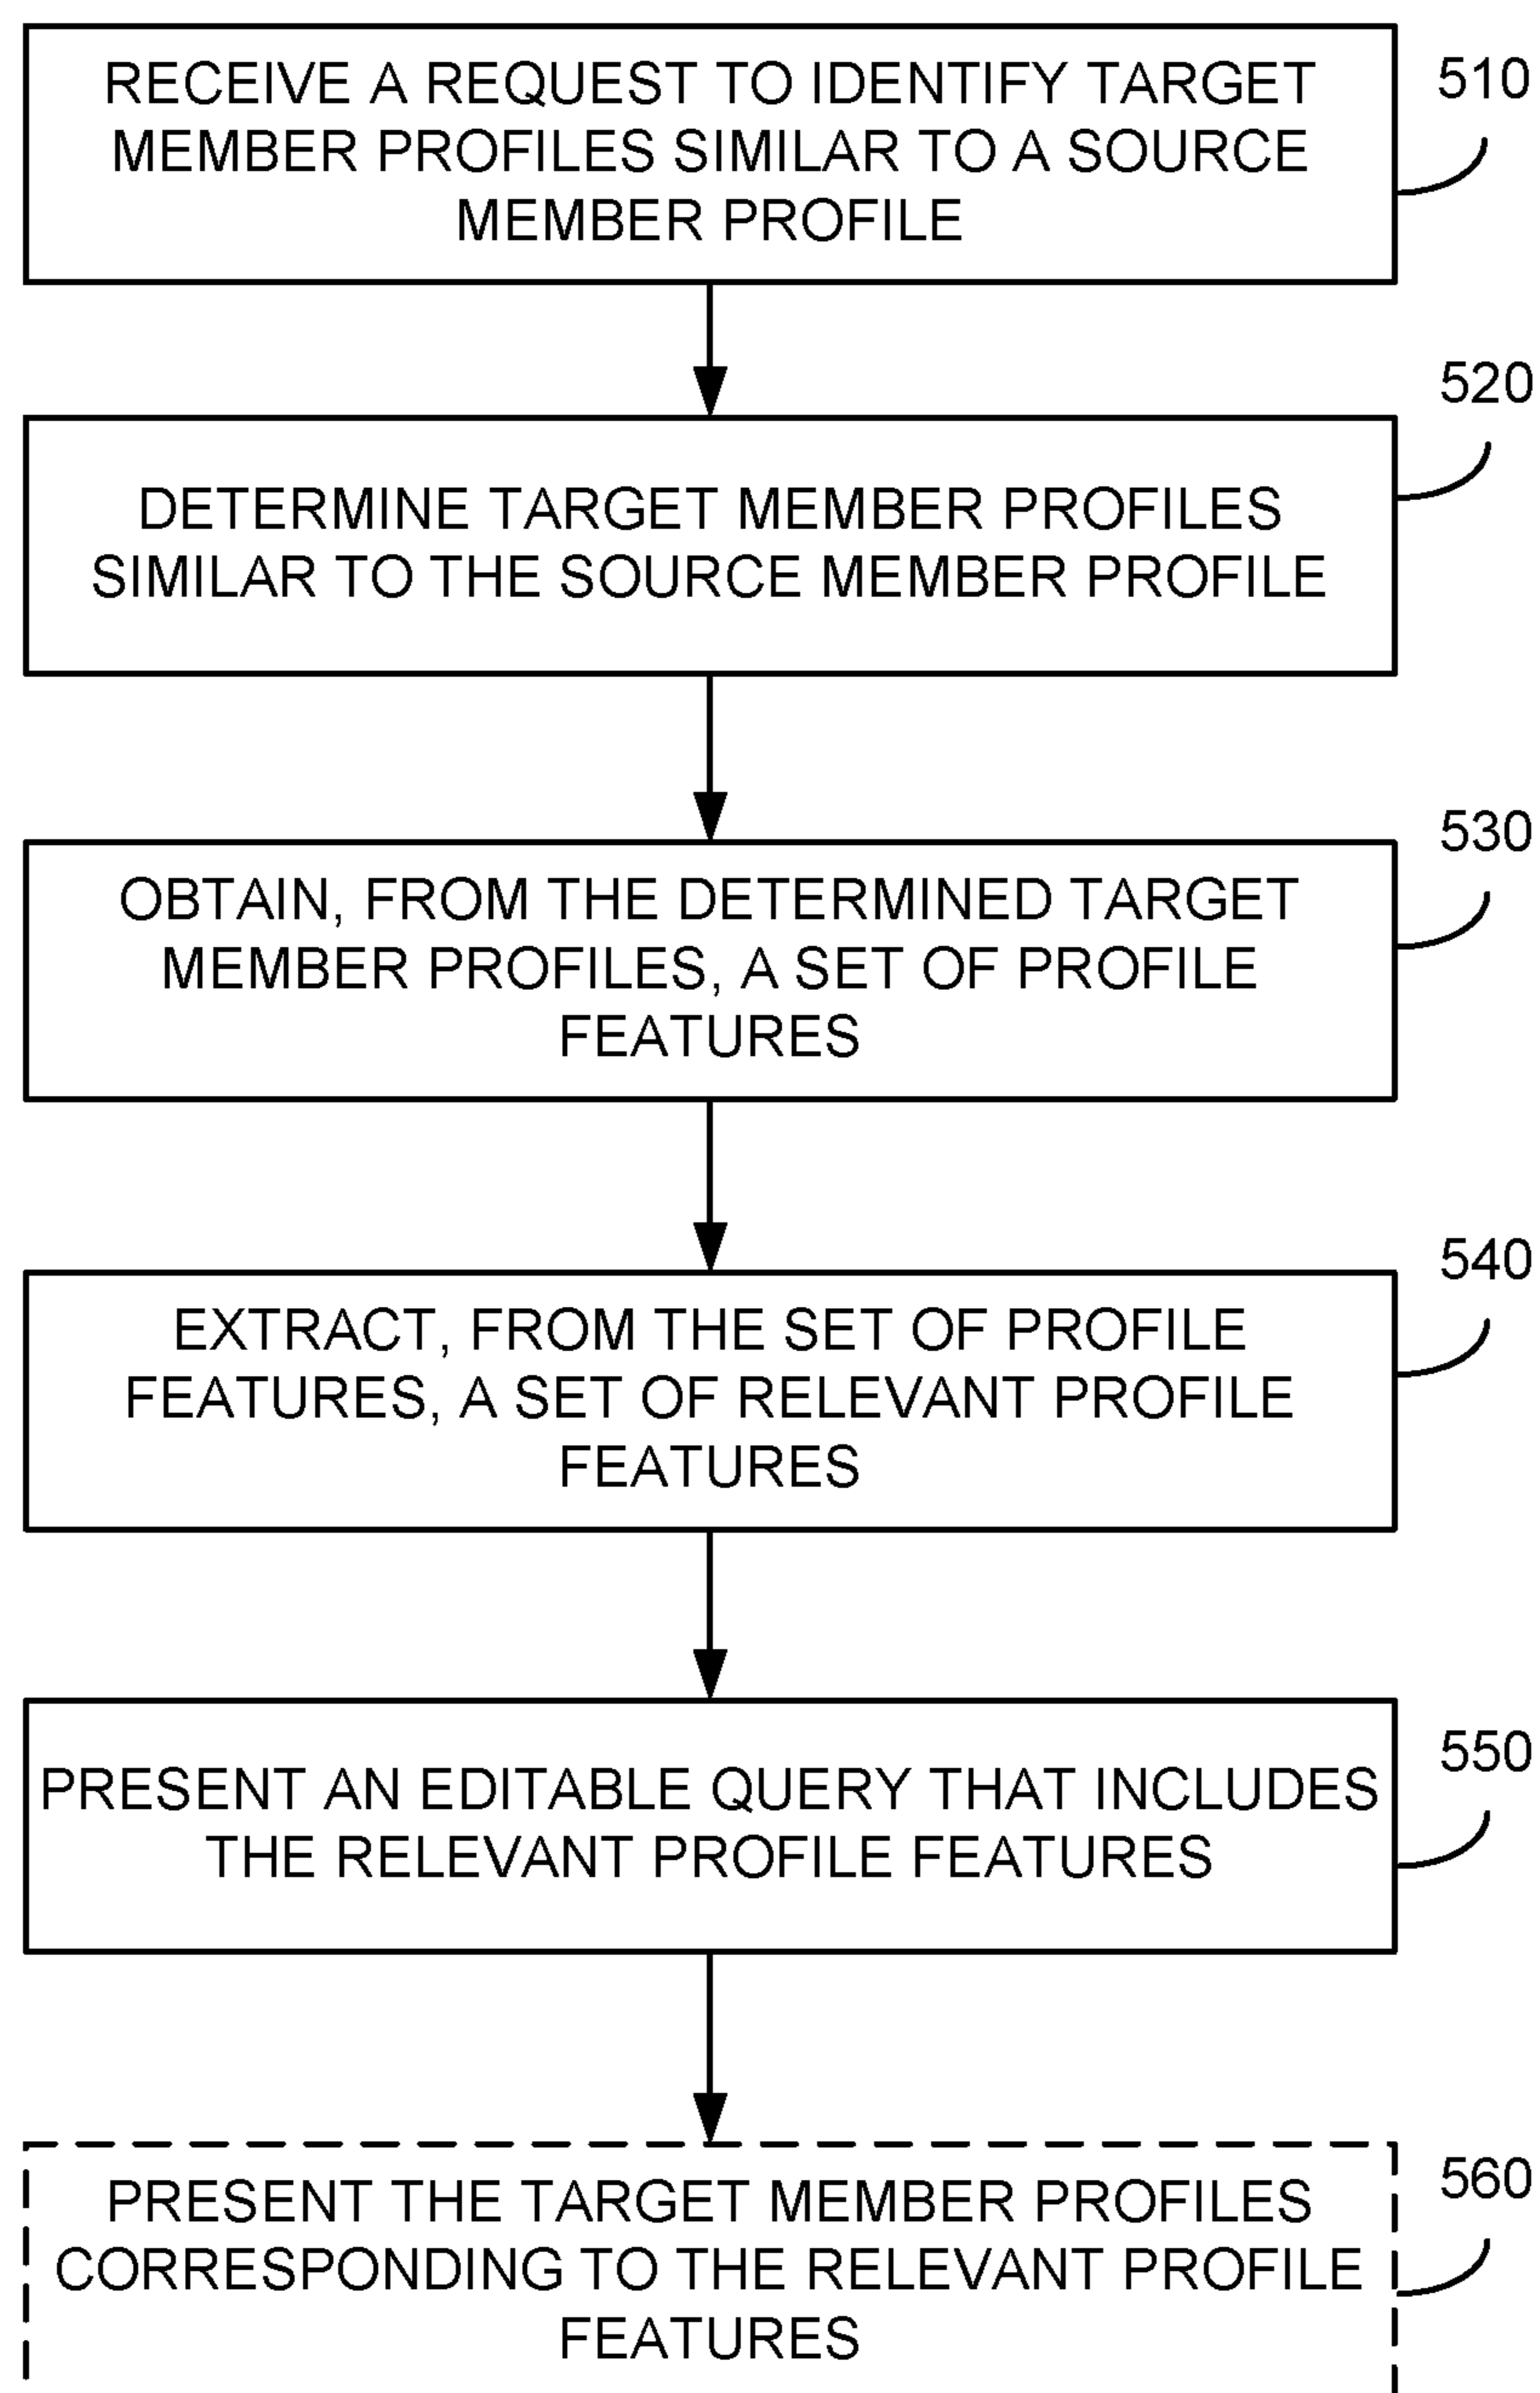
RECEIVE A REQUEST TO IDENTIFY TARGET MEMBER PROFILES SIMILAR TO A SOURCE MEMBER PROFILE

510

520

DETERMINE TARGET MEMBER PROFILES SIMILAR TO THE SOURCE MEMBER PROFILE

530

OBTAIN, FROM THE DETERMINED TARGET MEMBER PROFILES, A SET OF PROFILE FEATURES

540

EXTRACT, FROM THE SET OF PROFILE FEATURES, A SET OF RELEVANT PROFILE FEATURES

550

PRESENT AN EDITABLE QUERY THAT INCLUDES THE RELEVANT PROFILE FEATURES

560

PRESENT THE TARGET MEMBER PROFILES CORRESPONDING TO THE RELEVANT PROFILE FEATURES